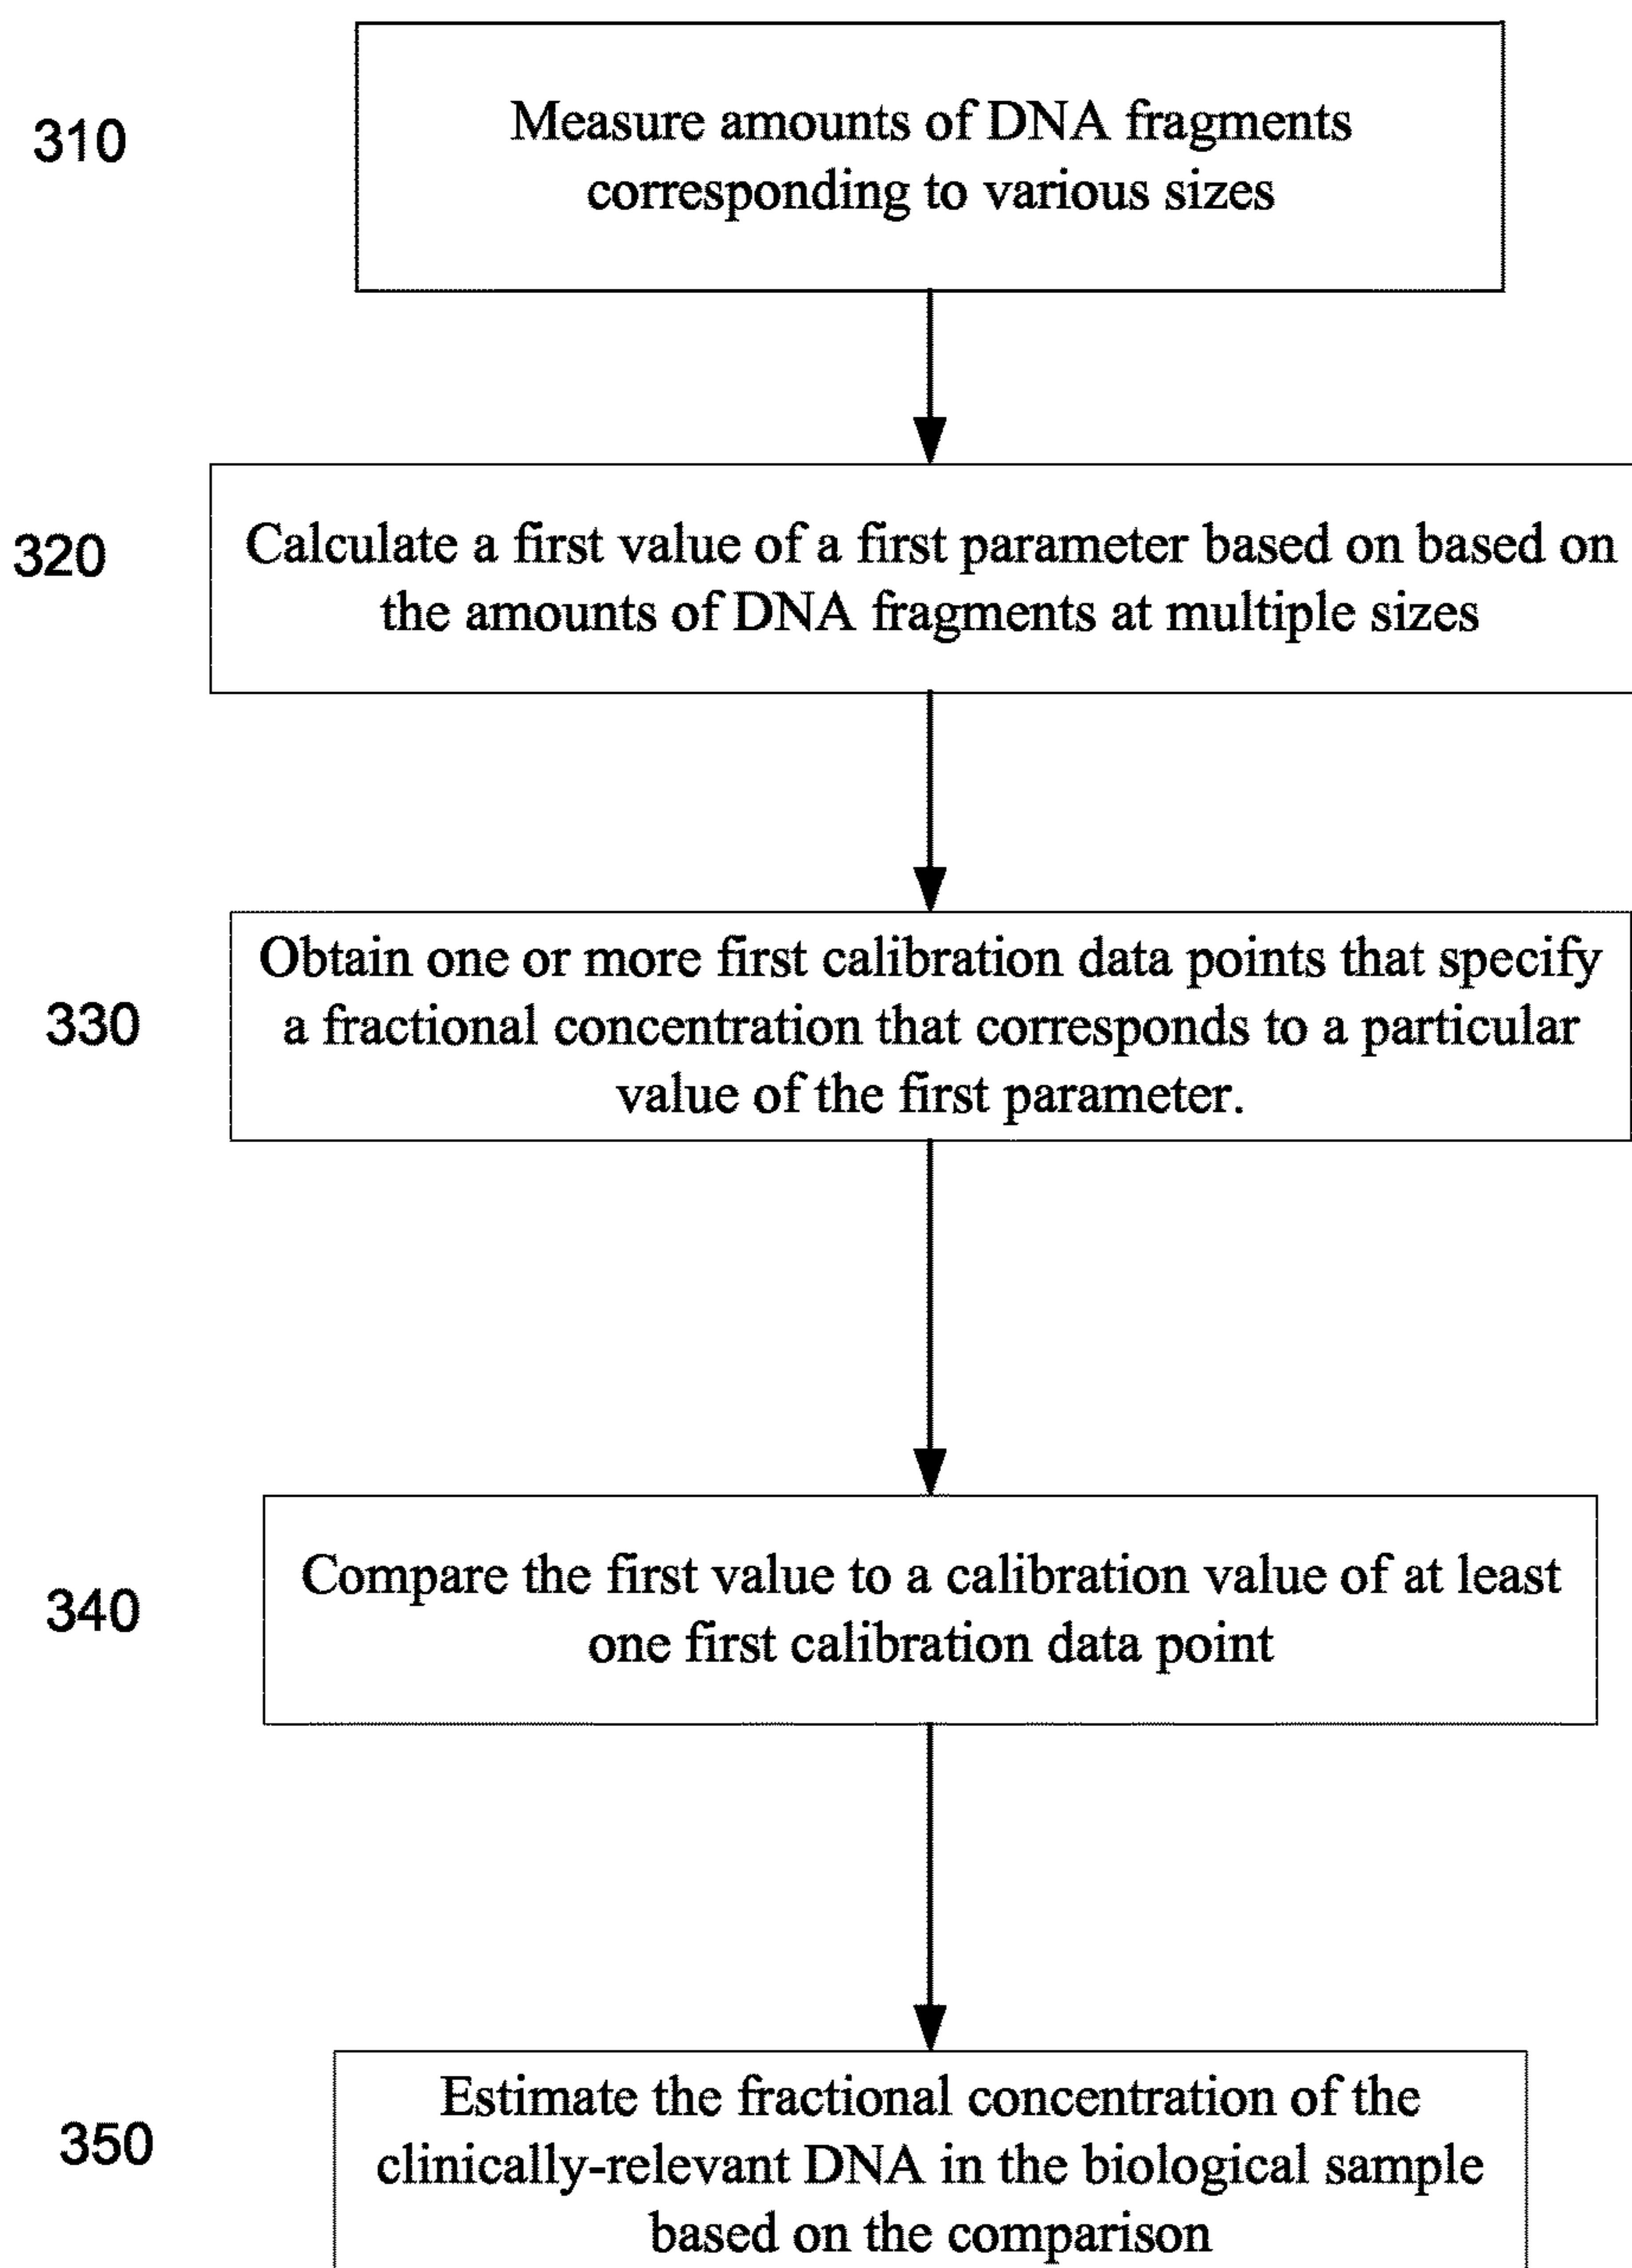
310

Measure amounts of DNA fragments corresponding to various sizes

320

Calculate a first value of a first parameter based on based on the amounts of DNA fragments at multiple sizes

330

Obtain one or more first calibration data points that specify a fractional concentration that corresponds to a particular value of the first parameter.

340

Compare the first value to a calibration value of at least one first calibration data point

350

Estimate the fractional concentration of the clinically-relevant DNA in the biological sample based on the comparison